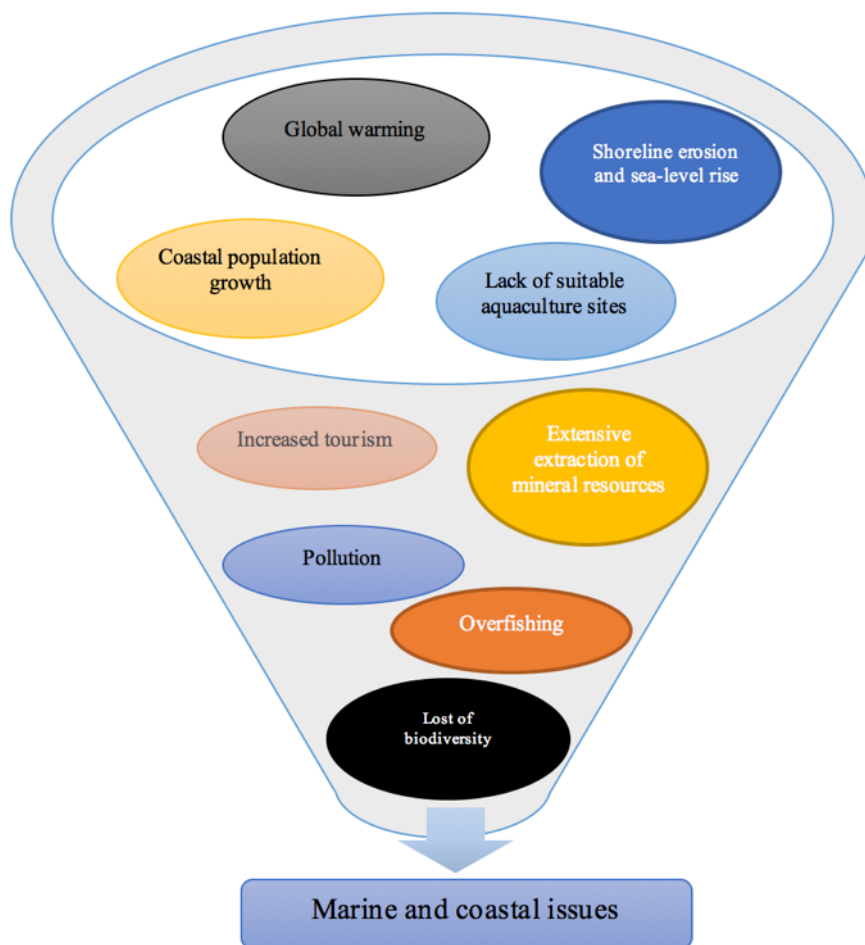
Global warming

Shoreline erosion and sea-level rise

Coastal population growth

Lack of suitable aquaculture sites

Increased tourism

Extensive extraction of mineral resources

Pollution

Overfishing

Lost of biodiversity

Marine and coastal issues